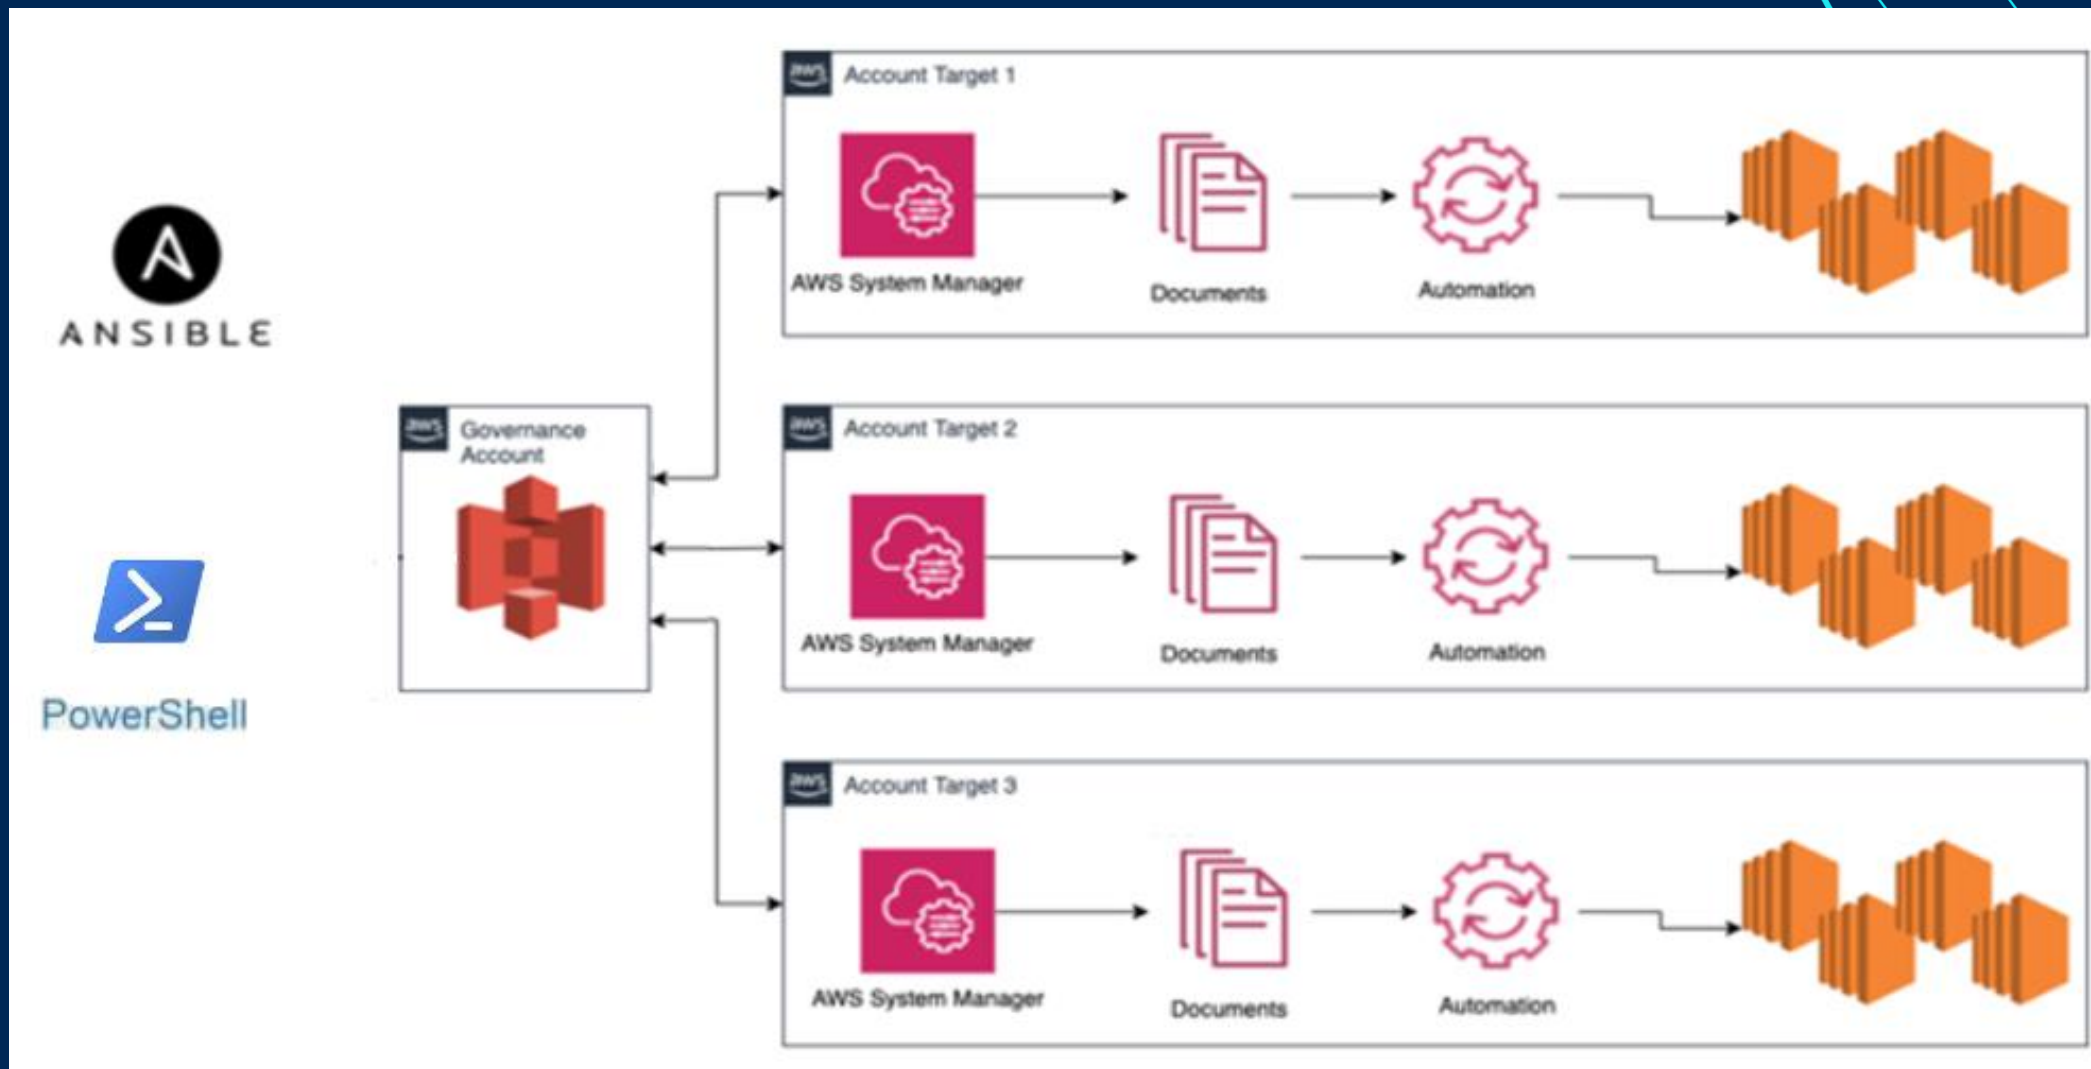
ANSIBLE

PowerShell

aws Governance Account

aws Account Target 1

AWS System Manager

Documents

Automation

aws Account Target 2

AWS System Manager

Documents

Automation

aws Account Target 3

AWS System Manager

Documents

Automation